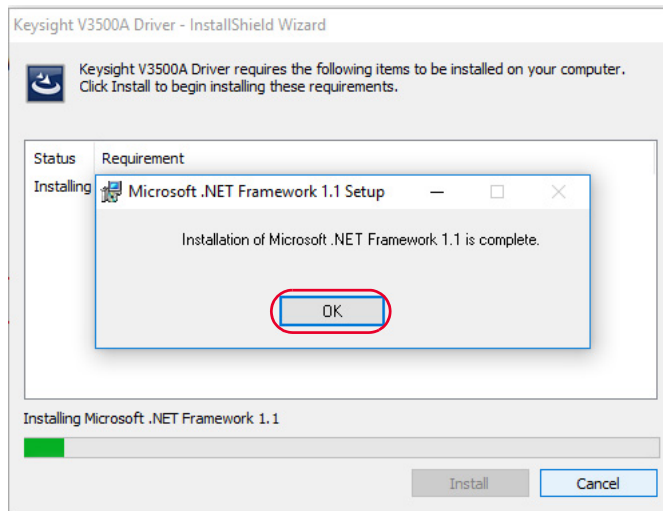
Keysight V3500A Driver - InstallShield Wizard

Keysight V3500A Driver requires the following items to be installed on your computer. Click Install to begin installing these requirements.

| Status | Requirement |
|---|---|
| Installing | |

Microsoft .NET Framework 1.1 Setup

Installation of Microsoft .NET Framework 1.1 is complete.

OK

Installing Microsoft .NET Framework 1.1

Install

Cancel